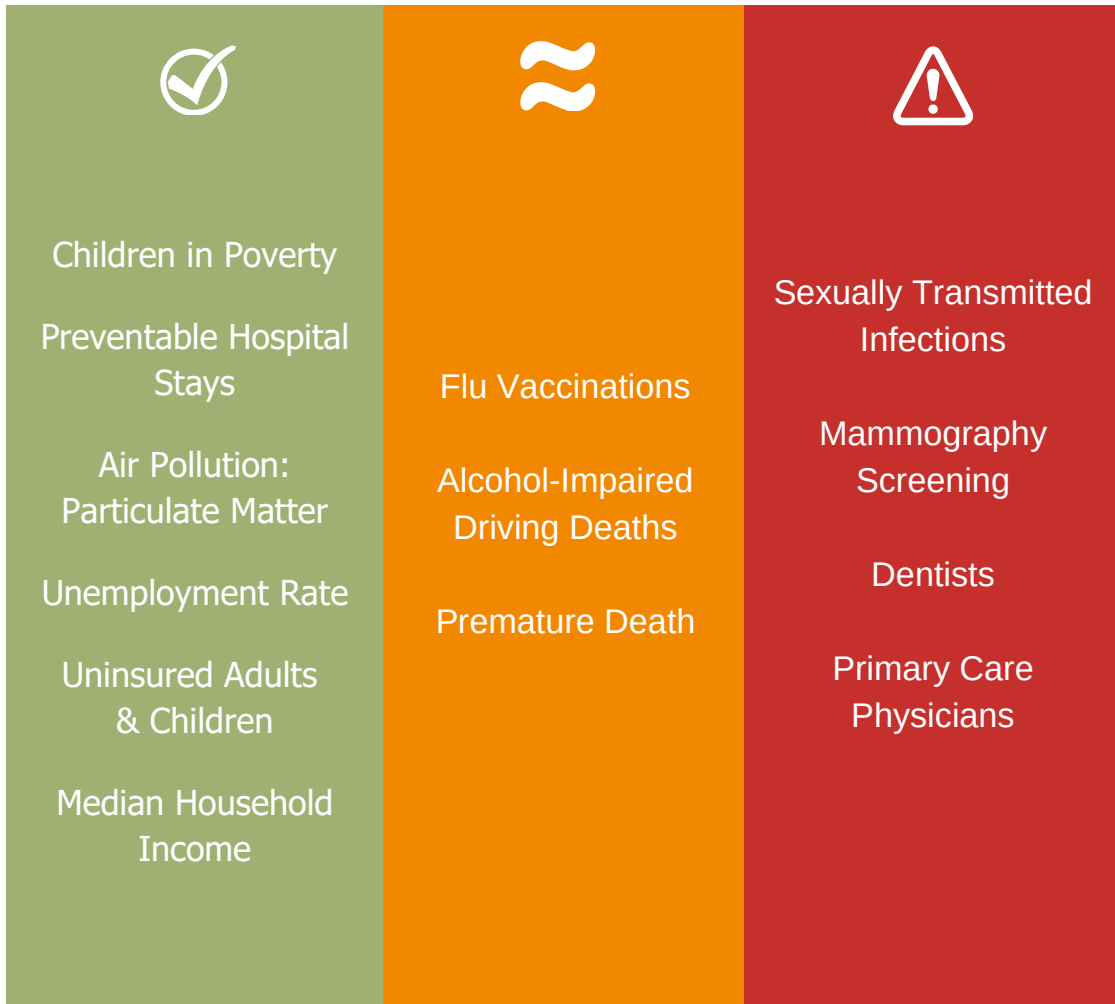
Children in Poverty

Preventable Hospital Stays

Air Pollution: Particulate Matter

Unemployment Rate

Uninsured Adults & Children

Median Household Income

$\approx$

Flu Vaccinations

Alcohol-Impaired Driving Deaths

Premature Death

Sexually Transmitted Infections

Mammography Screening

Dentists

Primary Care Physicians